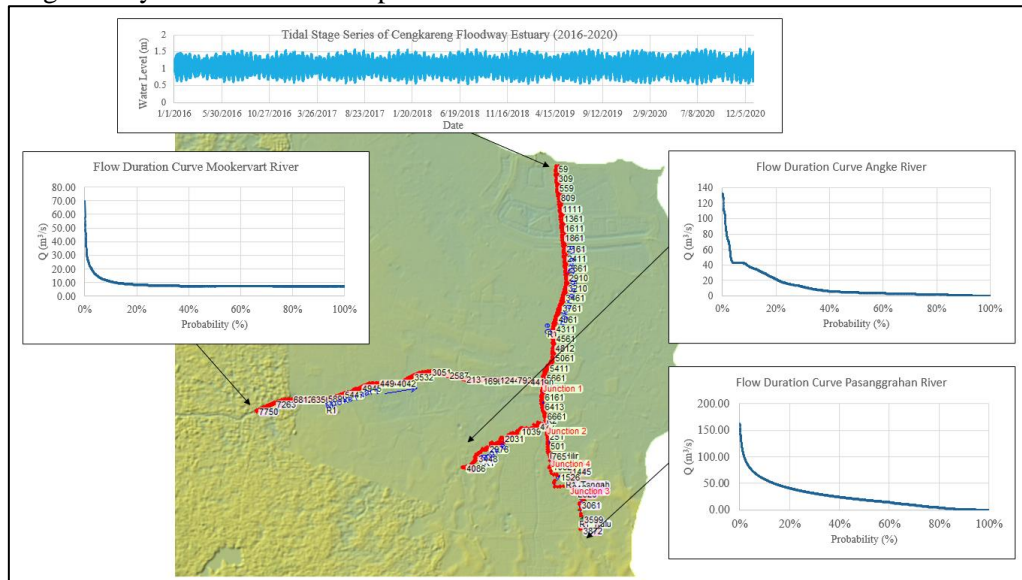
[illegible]

Tidal Stage Series of Cengkareng Floodway Estuary (2016-2020)

Water Level (m)
2
1.5
1
0.5
0
1/1/2016 5/30/2016 10/27/2016 3/26/2017 8/23/2017 1/20/2018 6/19/2018 11/16/2018 4/15/2019 9/12/2019 2/9/2020 7/8/2020 12/5/2020
Date

Flow Duration Curve Mookervart River

Q (m³/s)
80.00
70.00
60.00
50.00
40.00
30.00
20.00
10.00
0.00
0% 20% 40% 60% 80% 100%
Probability (%)

Flow Duration Curve Angke River

Q (m³/s)
140
120
100
80
60
40
20
0
0% 20% 40% 60% 80% 100%
Probability (%)

Flow Duration Curve Pasanggrahan River

Q (m³/s)
200.00
150.00
100.00
50.00
0.00
0% 20% 40% 60% 80% 100%
Probability (%)

59
309
559
809
1111
1361
1611
1861
2161
2411
2661
2910
3210
3461
3761
4061
R1
4311
4561
4812
5061
5411
5661
Junction 1
6161
6413
6661
Junction 2
251
501
765
Junction 4
1445
1526
Tengah
Junction 3
3061
3599
3812
7750
7263
6812
6335
5686
R1
4946
4449
4042
3532
3051
2587
2131
1691
1241
792
441
1039
2031
2978
3448
4086